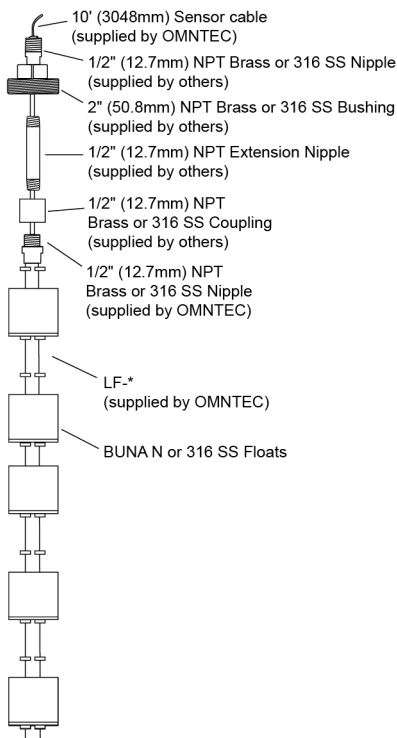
10' (3048mm) Sensor cable
(supplied by OMNTEC)

1/2" (12.7mm) NPT Brass or 316 SS Nipple
(supplied by others)

2" (50.8mm) NPT Brass or 316 SS Bushing
(supplied by others)

1/2" (12.7mm) NPT Extension Nipple
(supplied by others)

1/2" (12.7mm) NPT
Brass or 316 SS Coupling
(supplied by others)

1/2" (12.7mm) NPT
Brass or 316 SS Nipple
(supplied by OMNTEC)

LF-*
(supplied by OMNTEC)

BUNA N or 316 SS Floats